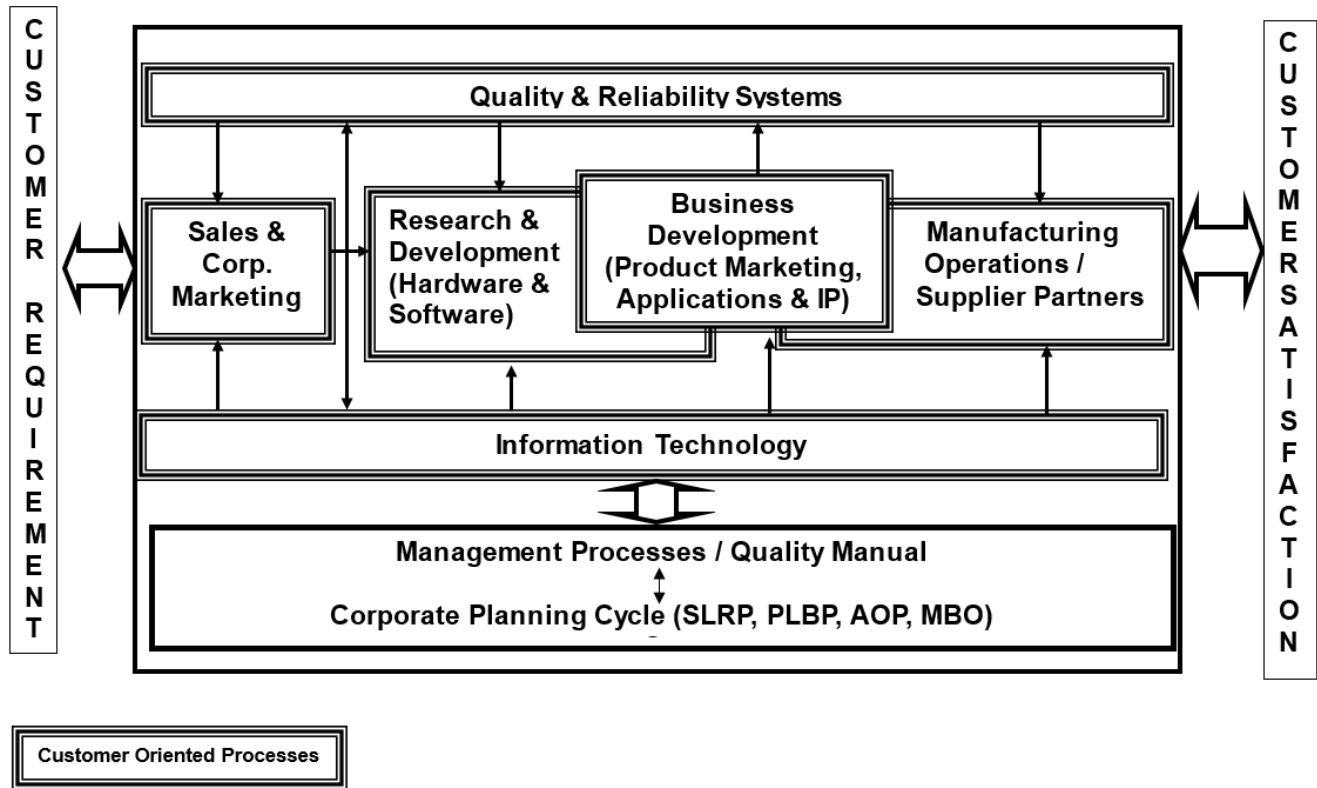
CUSTOMER REQUIREMENT

Quality & Reliability Systems

Sales & Corp. Marketing

Research & Development (Hardware & Software)

Business Development (Product Marketing, Applications & IP)

Manufacturing Operations / Supplier Partners

Information Technology

Management Processes / Quality Manual

Corporate Planning Cycle (SLRP, PLBP, AOP, MBO)

CUSTOMER SATISFACTION

Customer Oriented Processes